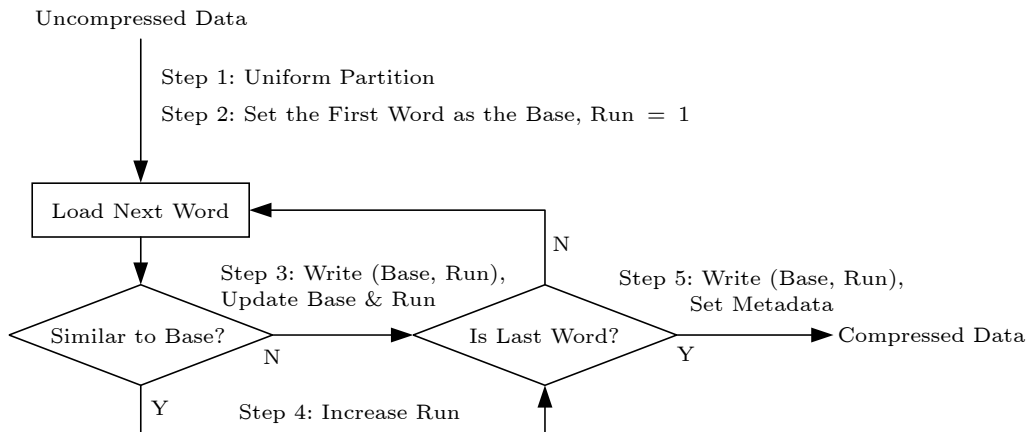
Uncompressed Data

Step 1: Uniform Partition

Step 2: Set the First Word as the Base, Run = 1

Load Next Word

N

Step 3: Write (Base, Run), Update Base & Run

Step 5: Write (Base, Run), Set Metadata

Similar to Base?

N

Is Last Word?

Y

Compressed Data

Y

Step 4: Increase Run